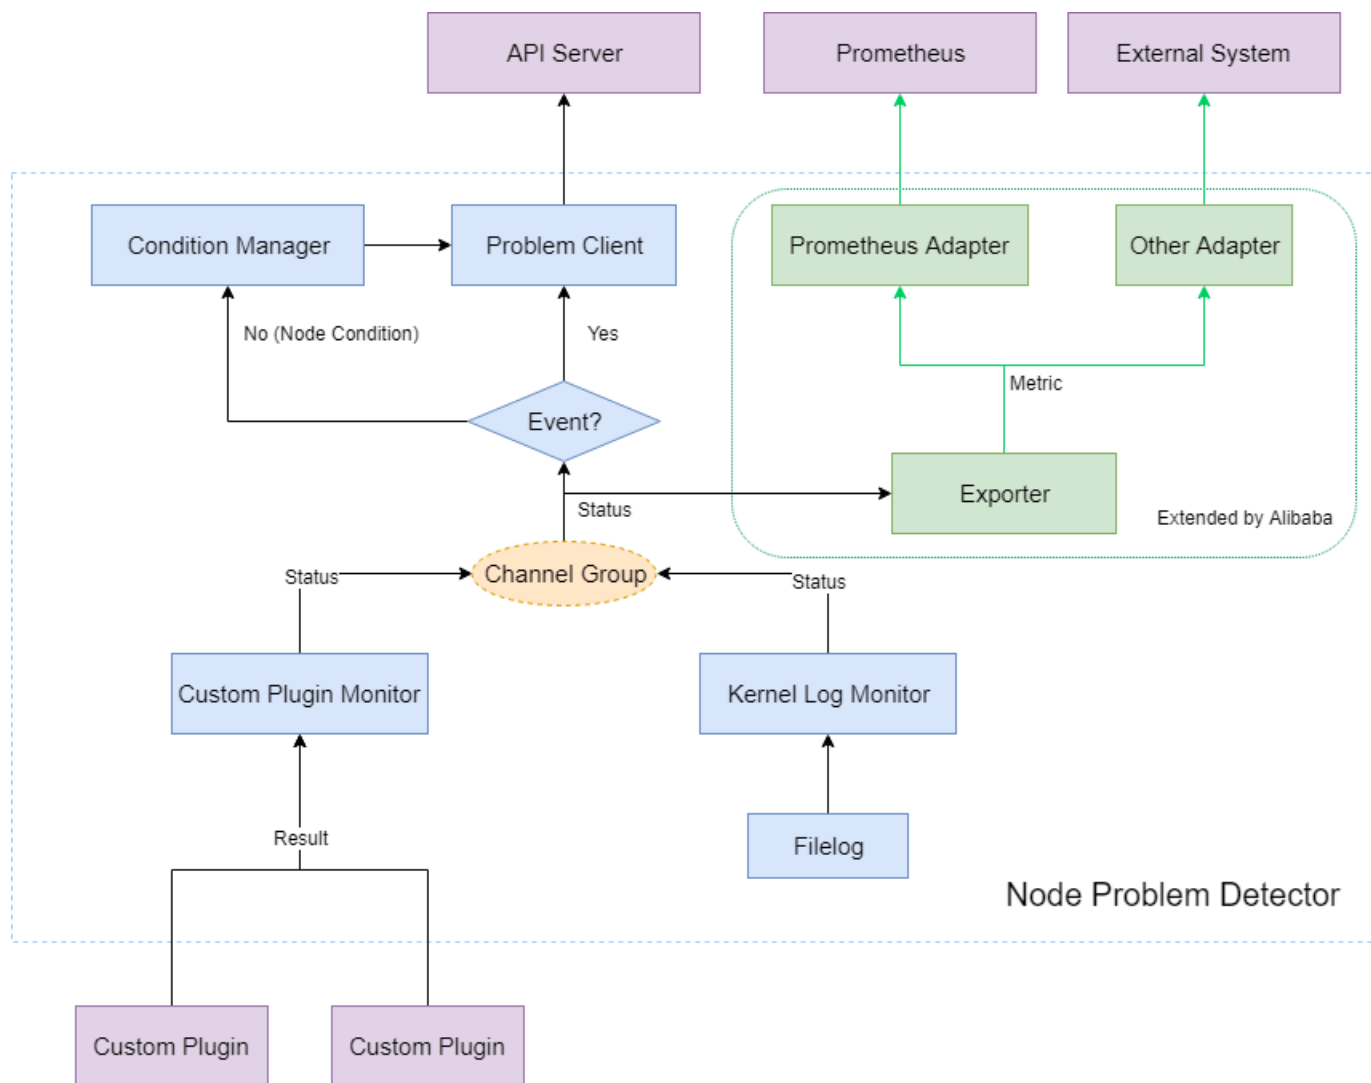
API Server

Prometheus

External System

Condition Manager

Problem Client

Prometheus Adapter

Other Adapter

No (Node Condition)

Yes

Metric

Event?

Exporter

Status

Extended by Alibaba

Status

Channel Group

Status

Custom Plugin Monitor

Kernel Log Monitor

Result

Filelog

Node Problem Detector

Custom Plugin

Custom Plugin